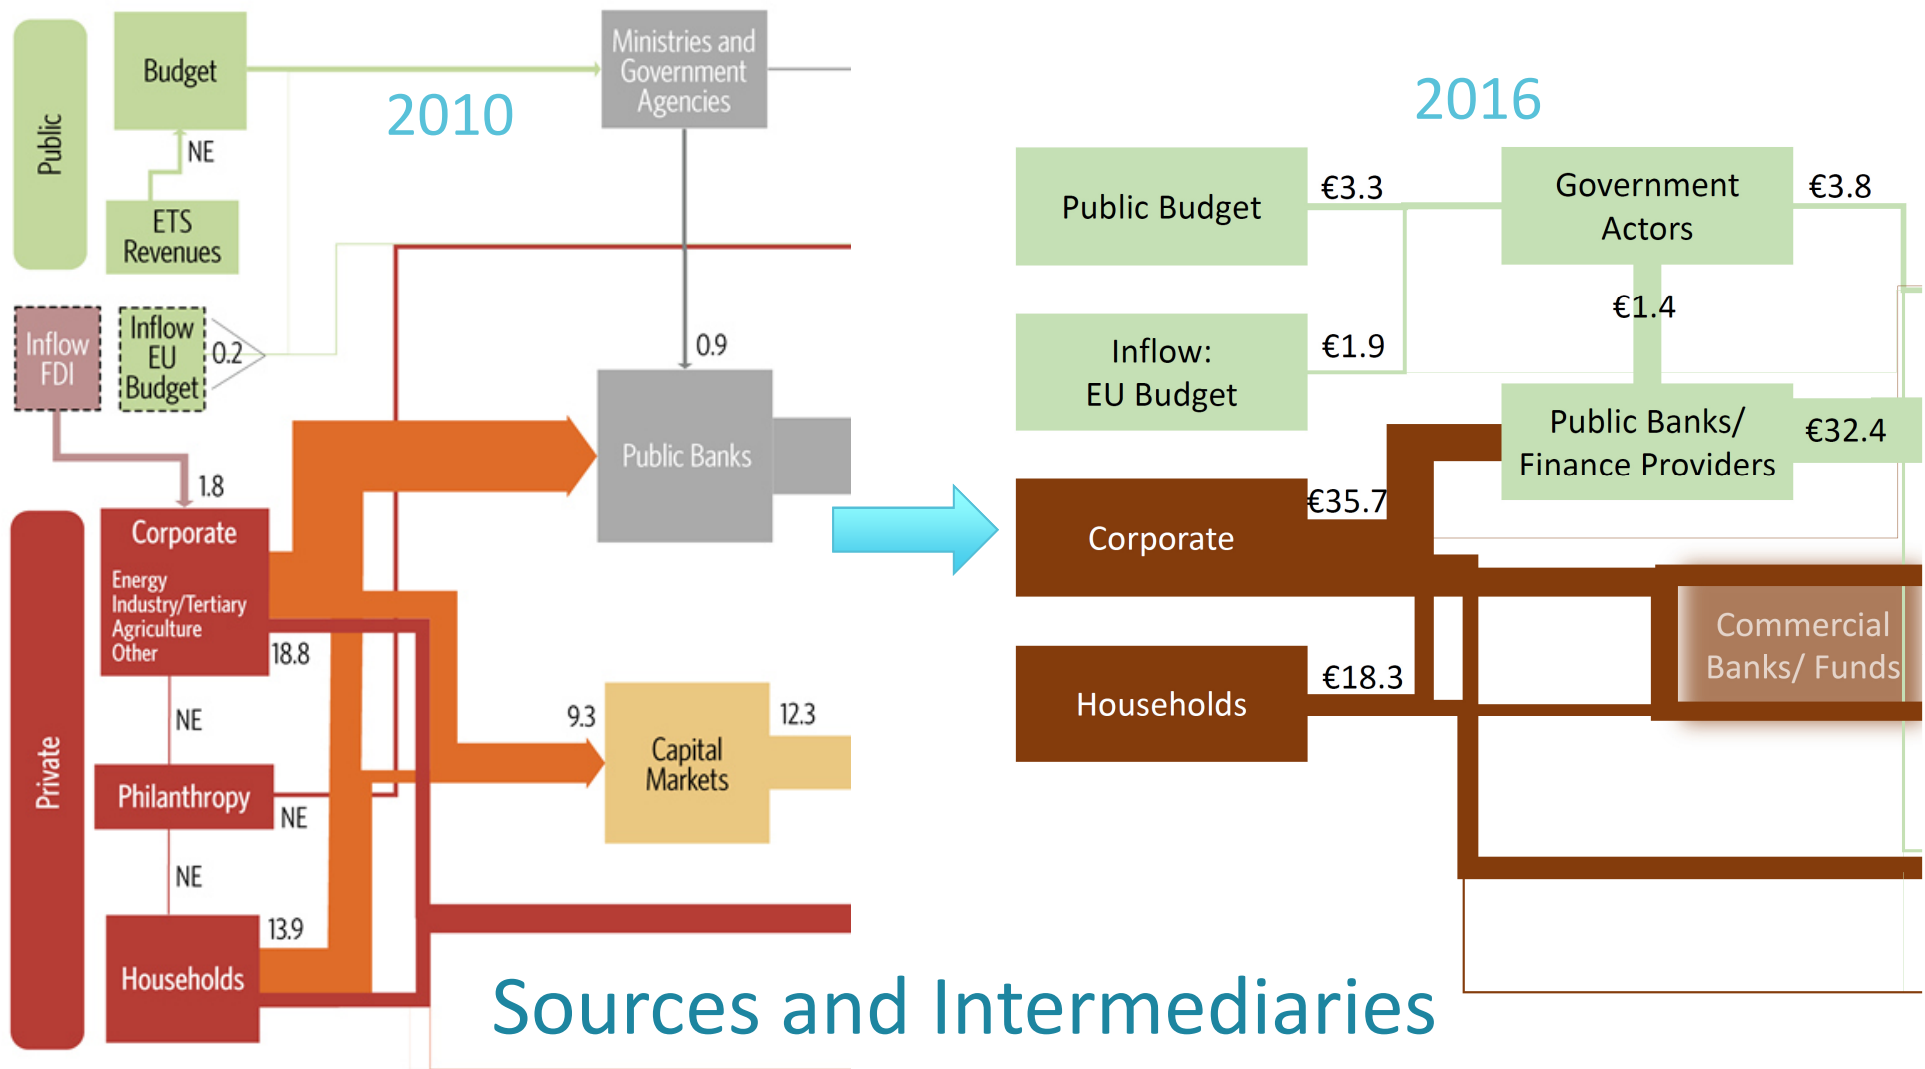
Public

Budget

NE

ETS Revenues

2010

Ministries and Government Agencies

Inflow FDI

Inflow EU Budget

0.2

0.9

Public Banks

1.8

Private

Corporate

Energy
Industry/Tertiary
Agriculture
Other

18.8

NE

Philanthropy

NE

NE

Households

13.9

9.3

Capital Markets

12.3

2016

Public Budget

€3.3

Government Actors

€3.8

€1.4

Inflow: EU Budget

€1.9

Public Banks/ Finance Providers

€32.4

Corporate

€35.7

Commercial Banks/ Funds

Households

€18.3

Sources and Intermediaries